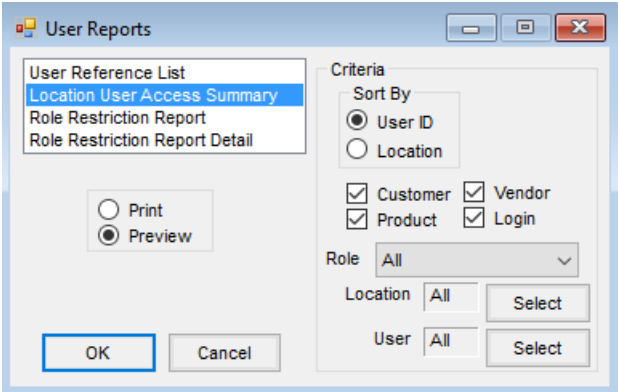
User Reports

User Reference List
Location User Access Summary
Role Restriction Report
Role Restriction Report Detail

Print
Preview

Criteria
Sort By
User ID
Location

Customer
Vendor
Product
Login

Role All

Location All Select

User All Select

OK
Cancel